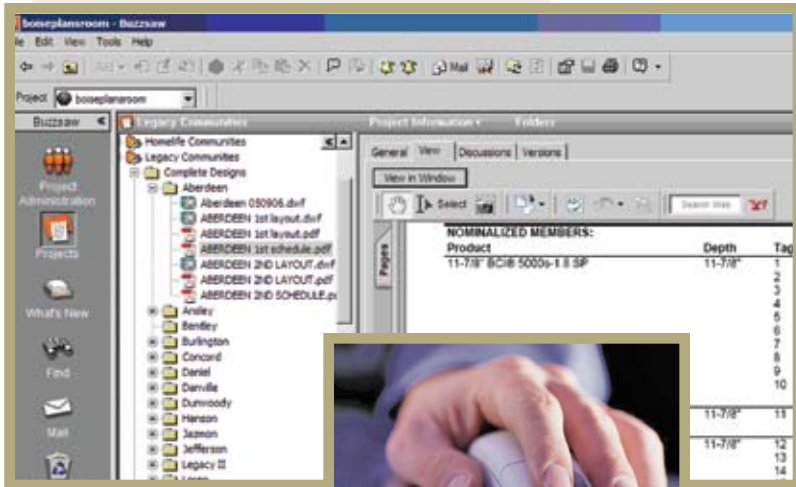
boiseplansroom - Buzzsaw

le Edit View Tools Help

Mail

Project boiseplansroom

Buzzsaw

Project Administration

Projects

What's New

Find

Mail

Legacy Communities

Homelife Communities
Legacy Communities
Complete Designs
Aberdeen
Aberdeen 050906.dwf
ABERDEEN 1st layout.dwf
ABERDEEN 1st layout.pdf
ABERDEEN 1st schedule.pdf
ABERDEEN 2ND LAYOUT.dwf
ABERDEEN 2ND LAYOUT.pdf
ABERDEEN 2ND SCHEDULE.p
Ansley
Bentley
Burlington
Concord
Daniel
Danville
Dunwoody
Hanson
Jasmon
Jefferson
Legacy II

Project Information

Folders

General View Discussions Versions

View in Window

Select

Search Web

Pages

NOMINALIZED MEMBERS:

| Product | Depth | Tag |
|---|---|---|
| 11-7/8" BCI® 5000s-1.8 SP | 11-7/8" | 1 |
| | | 2 |
| | | 3 |
| | | 4 |
| | | 5 |
| | | 6 |
| | | 7 |
| | | 8 |
| | | 9 |
| | | 10 |
| | 11-7/8" | 11 |
| | 11-7/8" | 12 |
| | | 13 |
| | | 14 |